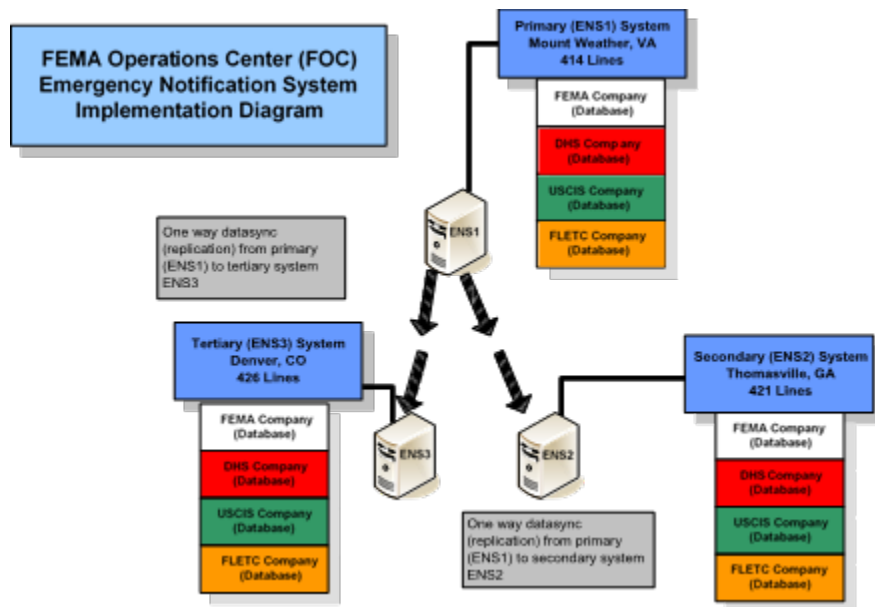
FEMA Operations Center (FOC) Emergency Notification System Implementation Diagram

Primary (ENS1) System
Mount Weather, VA
414 Lines

FEMA Company (Database)

DHS Company (Database)

USCIS Company (Database)

FLETC Company (Database)

One way datasync (replication) from primary (ENS1) to tertiary system ENS3

ENS1

Tertiary (ENS3) System
Denver, CO
426 Lines

FEMA Company (Database)

DHS Company (Database)

USCIS Company (Database)

FLETC Company (Database)

ENS3

ENS2

Secondary (ENS2) System
Thomasville, GA
421 Lines

FEMA Company (Database)

DHS Company (Database)

USCIS Company (Database)

FLETC Company (Database)

One way datasync (replication) from primary (ENS1) to secondary system ENS2